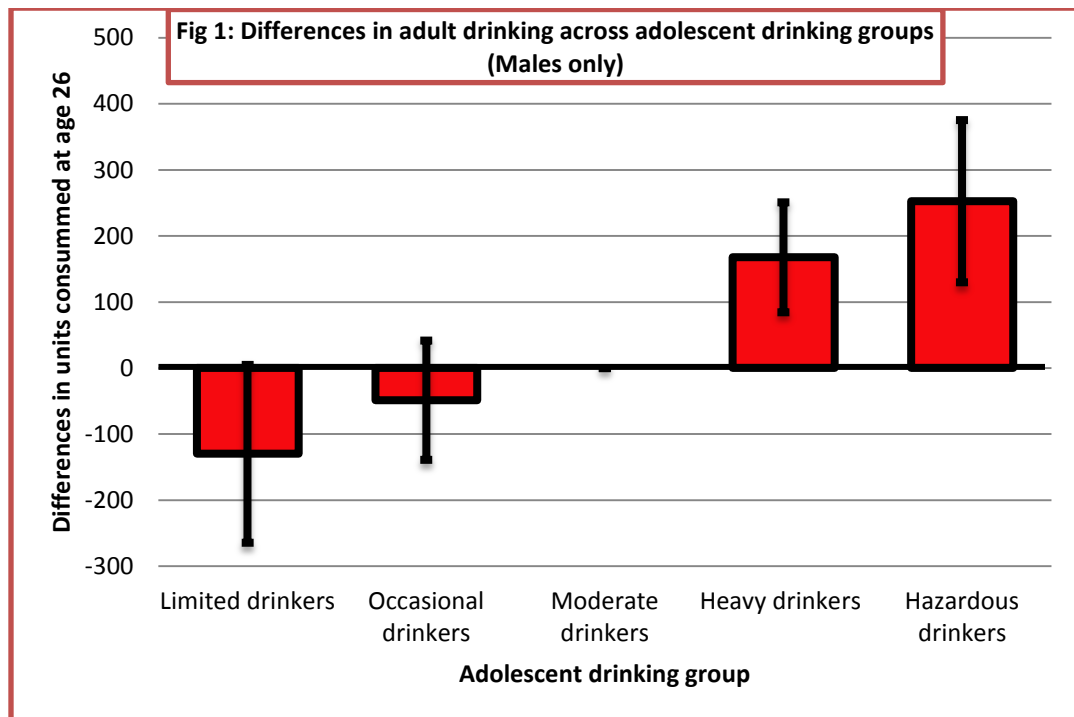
Fig 1: Differences in adult drinking across adolescent drinking groups (Males only)

Differences in units consumed at age 26

500
400
300
200
100
0
-100
-200
-300

Limited drinkers
Occasional drinkers
Moderate drinkers
Heavy drinkers
Hazardous drinkers

Adolescent drinking group